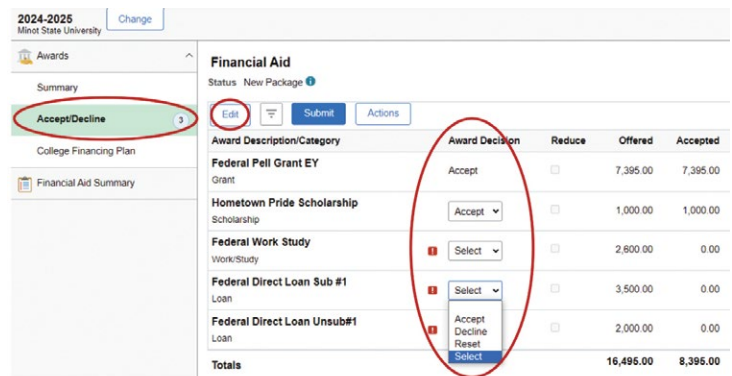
2024-2025
Minot State University

Change

Awards

Summary

Accept/Decline 3

College Financing Plan

Financial Aid Summary

Financial Aid

Status New Package

Edit

Submit

Actions

| Award Description/Category | Award Decision | Reduce | Offered | Accepted |
|---|---|---|---|---|
| Federal Pell Grant EY<br>Grant | Accept | | 7,395.00 | 7,395.00 |
| Hometown Pride Scholarship<br>Scholarship | Accept | | 1,000.00 | 1,000.00 |
| Federal Work Study<br>Work/Study | Select | | 2,600.00 | 0.00 |
| Federal Direct Loan Sub #1<br>Loan | Select | | 3,500.00 | 0.00 |
| Federal Direct Loan Unsub#1<br>Loan | Accept<br>Decline<br>Reset<br>Select | | 2,000.00 | 0.00 |
| Totals | | | 16,495.00 | 8,395.00 |